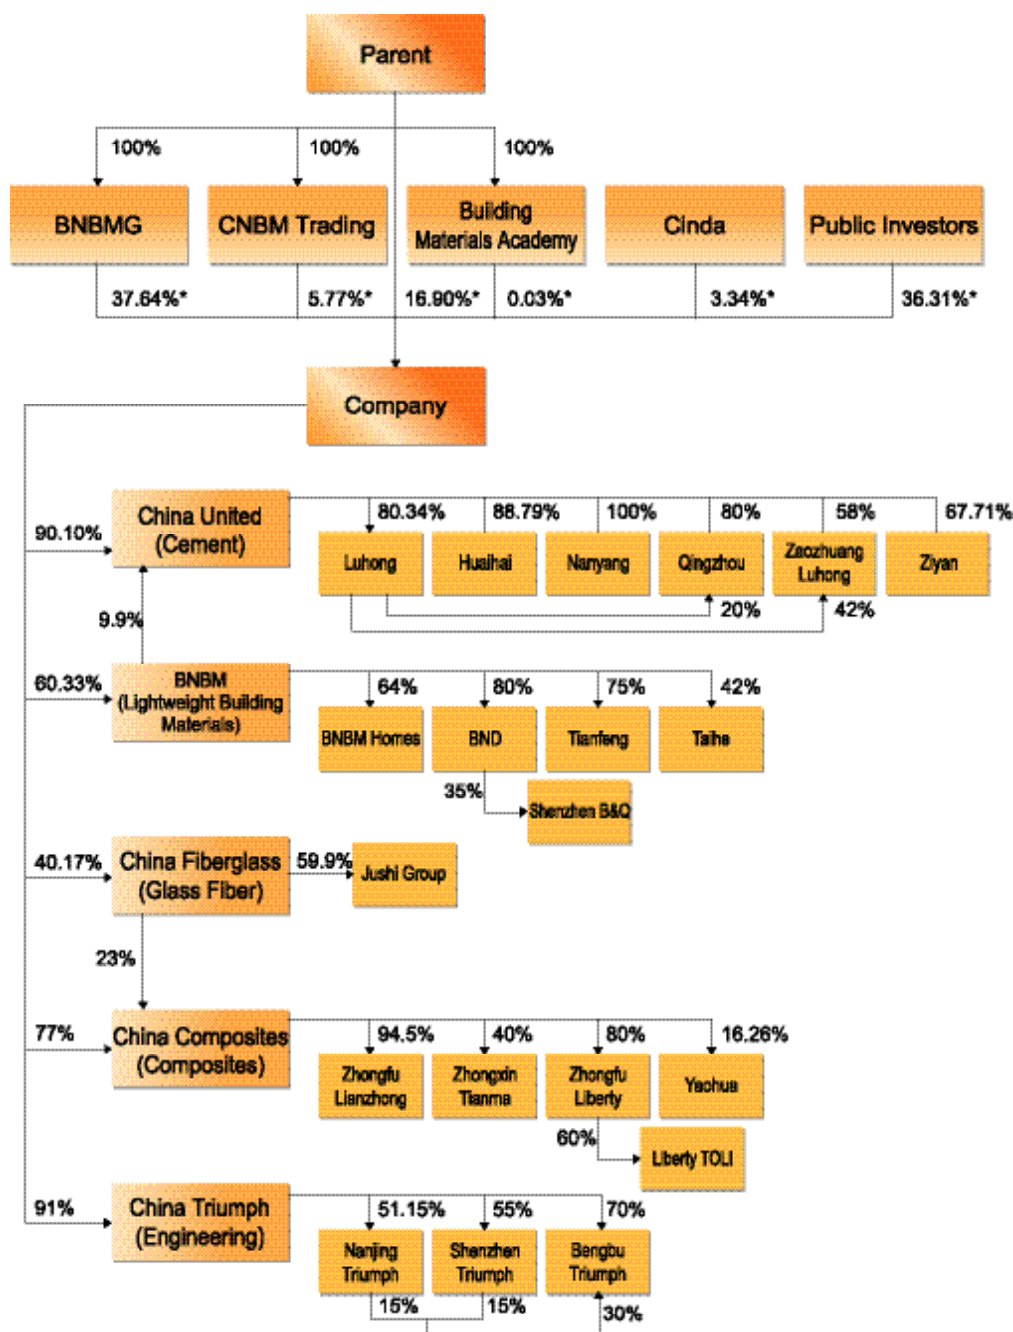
Parent

100%
100%
100%

BNBMG
CNBM Trading
Building Materials Academy
Cinda
Public Investors

37.64%*
5.77%*
16.90%*
0.03%*
3.34%*
36.31%*

Company

90.10%
China United (Cement)
80.34%
88.79%
100%
80%
58%
67.71%
Luhong
Huaihai
Nanyang
Qingzhou
Zaozhuang Luhong
Ziyan
20%
42%

9.9%

60.33%
BNBM (Lightweight Building Materials)
64%
80%
75%
42%
BNBM Homes
BND
Tianfeng
Taihe
35%
Shenzhen B&Q

40.17%
China Fiberglass (Glass Fiber)
59.9%
Jushi Group

23%

77%
China Composites (Composites)
94.5%
40%
80%
16.26%
Zhongfu Lianzhong
Zhongxin Tianma
Zhongfu Liberty
Yaohua
60%
Liberty TOLI

91%
China Triumph (Engineering)
51.15%
55%
70%
Nanjing Triumph
Shenzhen Triumph
Bengbu Triumph
15%
15%
30%